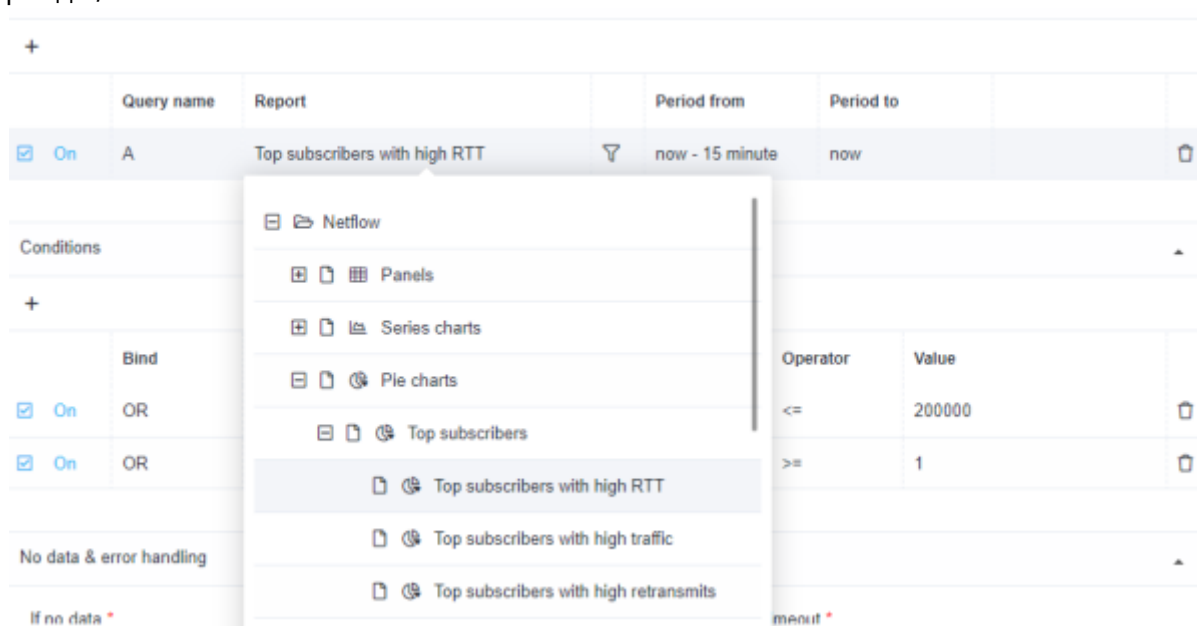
+

| | Query name | Report | | Period from | Period to | |
|---|---|---|---|---|---|---|
| On | A | Top subscribers with high RTT | | now - 15 minute | now | |

Netflow
Panels
Series charts
Pie charts
Top subscribers
Top subscribers with high RTT
Top subscribers with high traffic
Top subscribers with high retransmits

Conditions

+

| | Bind | Operator | Value |
|---|---|---|---|
| On | OR | <= | 200000 |
| On | OR | >= | 1 |

No data & error handling

If no data *

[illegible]meout *